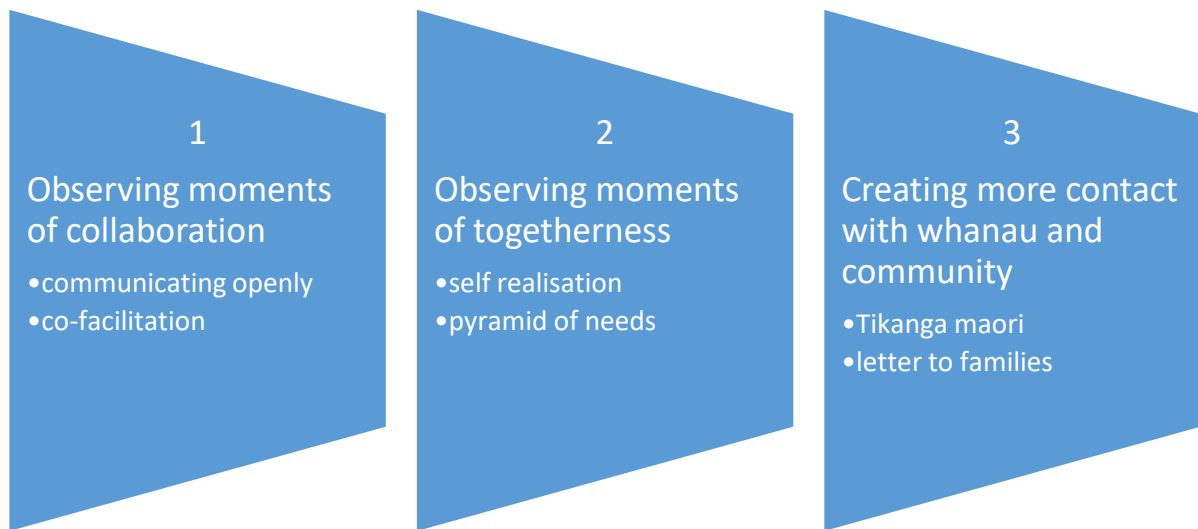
1

Observing moments of collaboration

•communicating openly
•co-facilitation

2

Observing moments of togetherness

•self realisation
•pyramid of needs

3

Creating more contact with whanau and community

•Tikanga maori
•letter to families